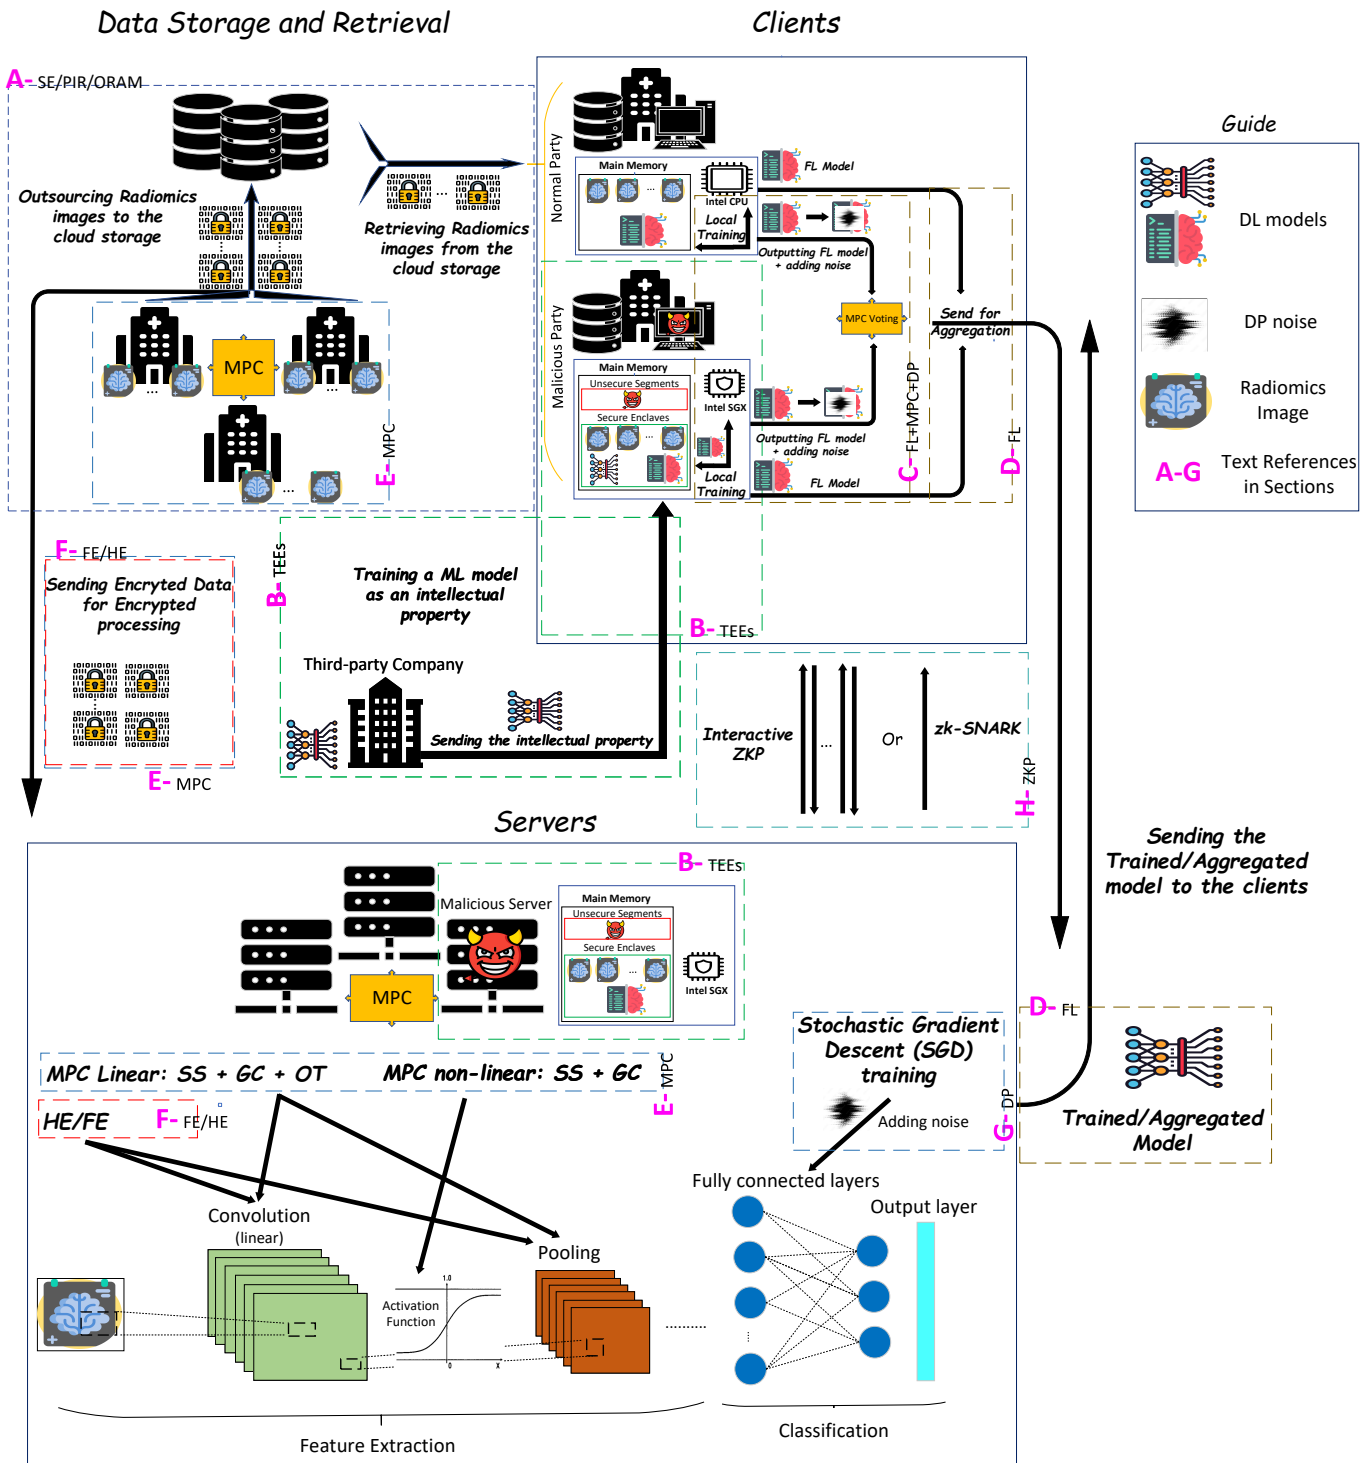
Data Storage and Retrieval

Clients

A- SE/PIR/ORAM

Outsourcing Radiomics images to the cloud storage

Retrieving Radiomics images from the cloud storage

MPC

E- MPC

Normal Party

Main Memory

Intel CPU

Local Training

FL Model

Outputting FL model + adding noise

MPC Voting

Send for Aggregation

Malicious Party

Main Memory

Unsecure Segments

Secure Enclaves

Intel SGX

Local Training

Outputting FL model + adding noise

FL Model

C- FL+MPC+DP

D- FL

Guide

DL models

DP noise

Radiomics Image

A-G

Text References in Sections

F- FE/HE

Sending Encryted Data for Encrypted processing

E- MPC

B- TEEs

Training a ML model as an intellectual property

Third-party Company

Sending the intellectual property

B- TEEs

Interactive ZKP

...

Or

zk-SNARK

H- ZKP

Servers

B- TEEs

Malicious Server

Main Memory

Unsecure Segments

Secure Enclaves

Intel SGX

MPC

Sending the Trained/Aggregated model to the clients

MPC Linear: SS + GC + OT

MPC non-linear: SS + GC

E- MPC

HE/FE

F- FE/HE

Stochastic Gradient Descent (SGD) training

Adding noise

G- DP

D- FL

Trained/Aggregated Model

Fully connected layers

Output layer

Convolution (linear)

Pooling

Activation Function

1.0

0

x

.......

Feature Extraction

Classification